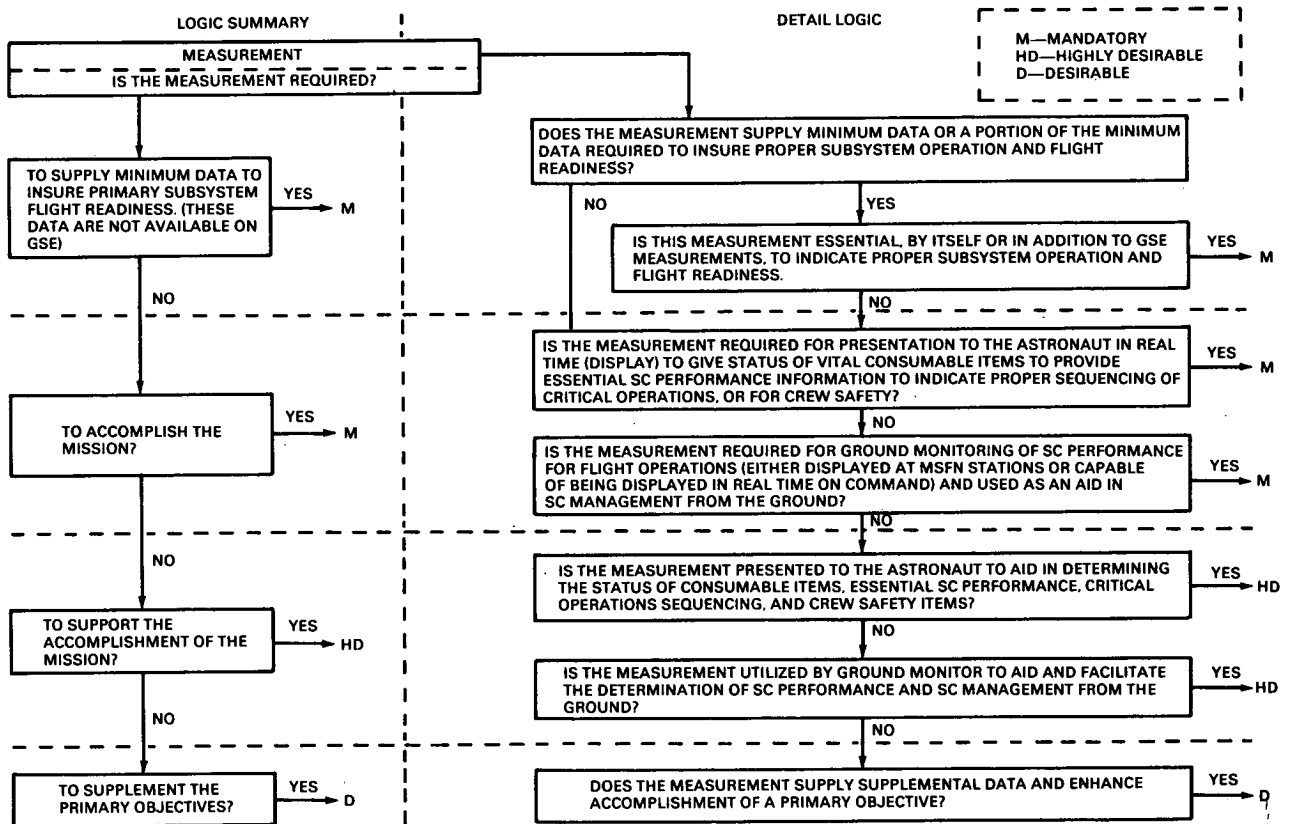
LOGIC SUMMARY

DETAIL LOGIC

M—MANDATORY
HD—HIGHLY DESIRABLE
D—DESIRABLE

MEASUREMENT

IS THE MEASUREMENT REQUIRED?

TO SUPPLY MINIMUM DATA TO INSURE PRIMARY SUBSYSTEM FLIGHT READINESS. (THESE DATA ARE NOT AVAILABLE ON GSE)

YES M

NO

TO ACCOMPLISH THE MISSION?

YES M

NO

TO SUPPORT THE ACCOMPLISHMENT OF THE MISSION?

YES HD

NO

TO SUPPLEMENT THE PRIMARY OBJECTIVES?

YES D

DOES THE MEASUREMENT SUPPLY MINIMUM DATA OR A PORTION OF THE MINIMUM DATA REQUIRED TO INSURE PROPER SUBSYSTEM OPERATION AND FLIGHT READINESS?

NO

YES

IS THIS MEASUREMENT ESSENTIAL, BY ITSELF OR IN ADDITION TO GSE MEASUREMENTS, TO INDICATE PROPER SUBSYSTEM OPERATION AND FLIGHT READINESS.

YES M

NO

IS THE MEASUREMENT REQUIRED FOR PRESENTATION TO THE ASTRONAUT IN REAL TIME (DISPLAY) TO GIVE STATUS OF VITAL CONSUMABLE ITEMS TO PROVIDE ESSENTIAL SC PERFORMANCE INFORMATION TO INDICATE PROPER SEQUENCING OF CRITICAL OPERATIONS, OR FOR CREW SAFETY?

YES M

NO

IS THE MEASUREMENT REQUIRED FOR GROUND MONITORING OF SC PERFORMANCE FOR FLIGHT OPERATIONS (EITHER DISPLAYED AT MSFN STATIONS OR CAPABLE OF BEING DISPLAYED IN REAL TIME ON COMMAND) AND USED AS AN AID IN SC MANAGEMENT FROM THE GROUND?

YES M

NO

IS THE MEASUREMENT PRESENTED TO THE ASTRONAUT TO AID IN DETERMINING THE STATUS OF CONSUMABLE ITEMS, ESSENTIAL SC PERFORMANCE, CRITICAL OPERATIONS SEQUENCING, AND CREW SAFETY ITEMS?

YES HD

NO

IS THE MEASUREMENT UTILIZED BY GROUND MONITOR TO AID AND FACILITATE THE DETERMINATION OF SC PERFORMANCE AND SC MANAGEMENT FROM THE GROUND?

YES HD

NO

DOES THE MEASUREMENT SUPPLY SUPPLEMENTAL DATA AND ENHANCE ACCOMPLISHMENT OF A PRIMARY OBJECTIVE?

YES D